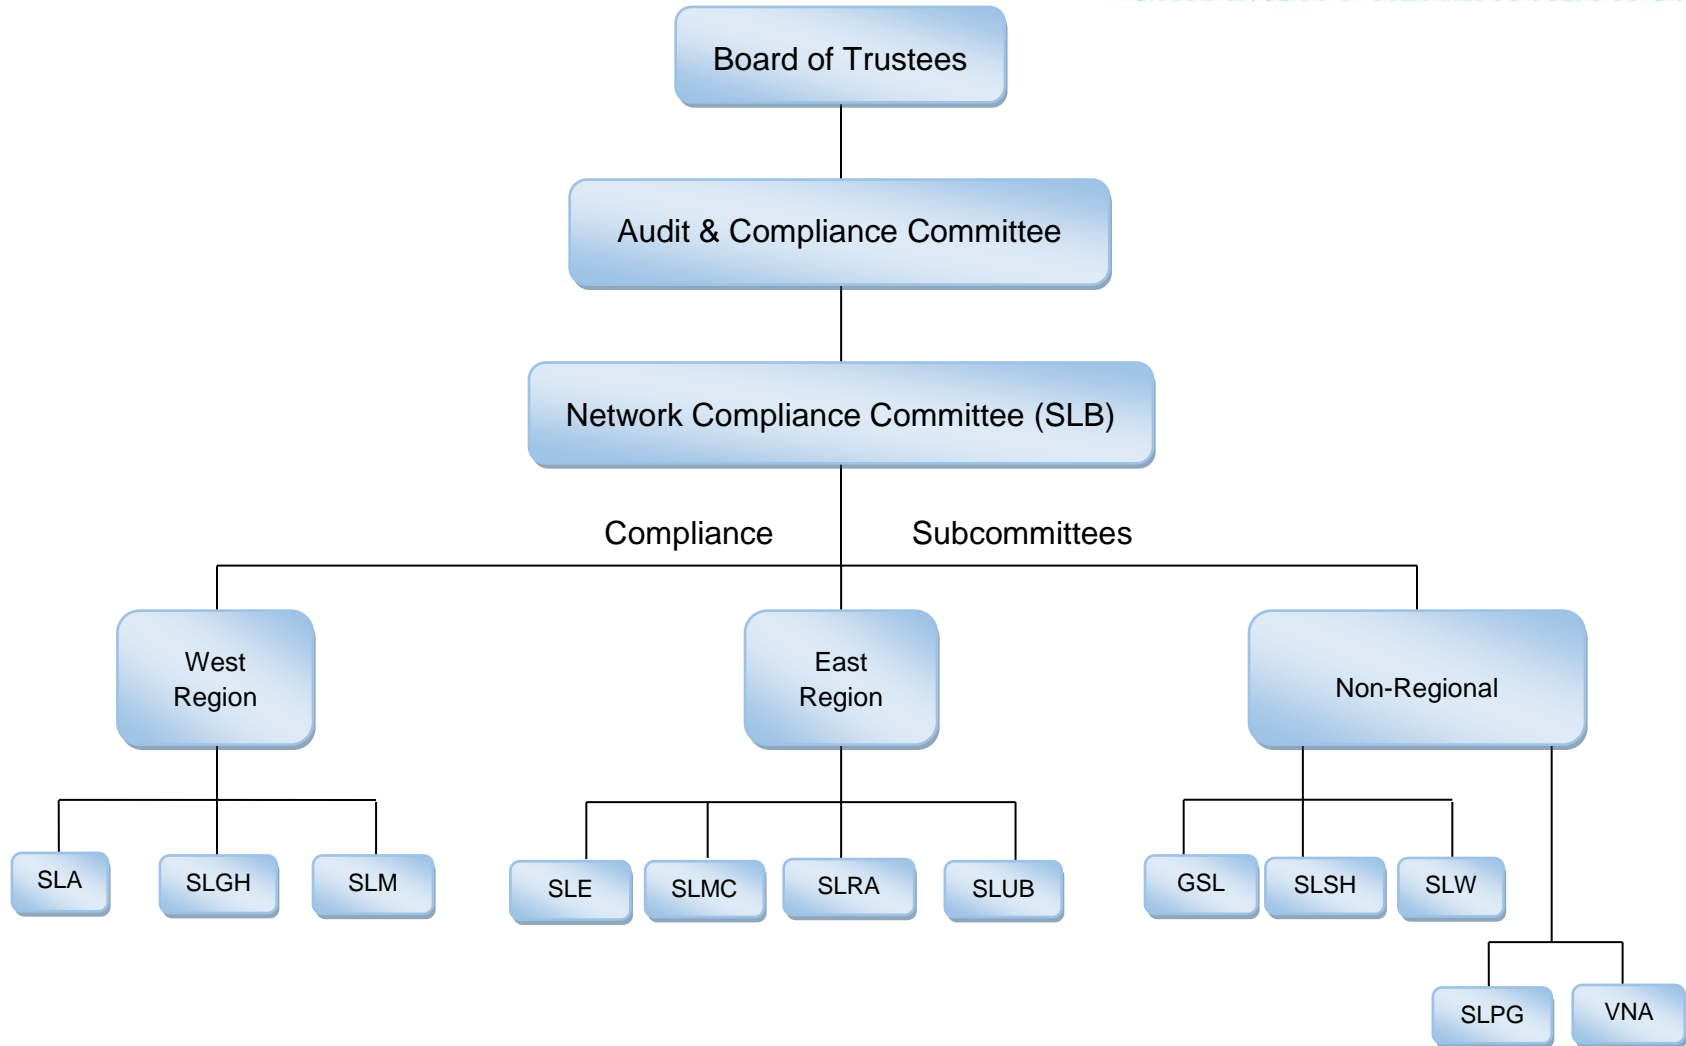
Board of Trustees

Audit & Compliance Committee

Network Compliance Committee (SLB)

Compliance Subcommittees

West Region

East Region

Non-Regional

SLA

SLGH

SLM

SLE

SLMC

SLRA

SLUB

GSL

SLSH

SLW

SLPG

VNA